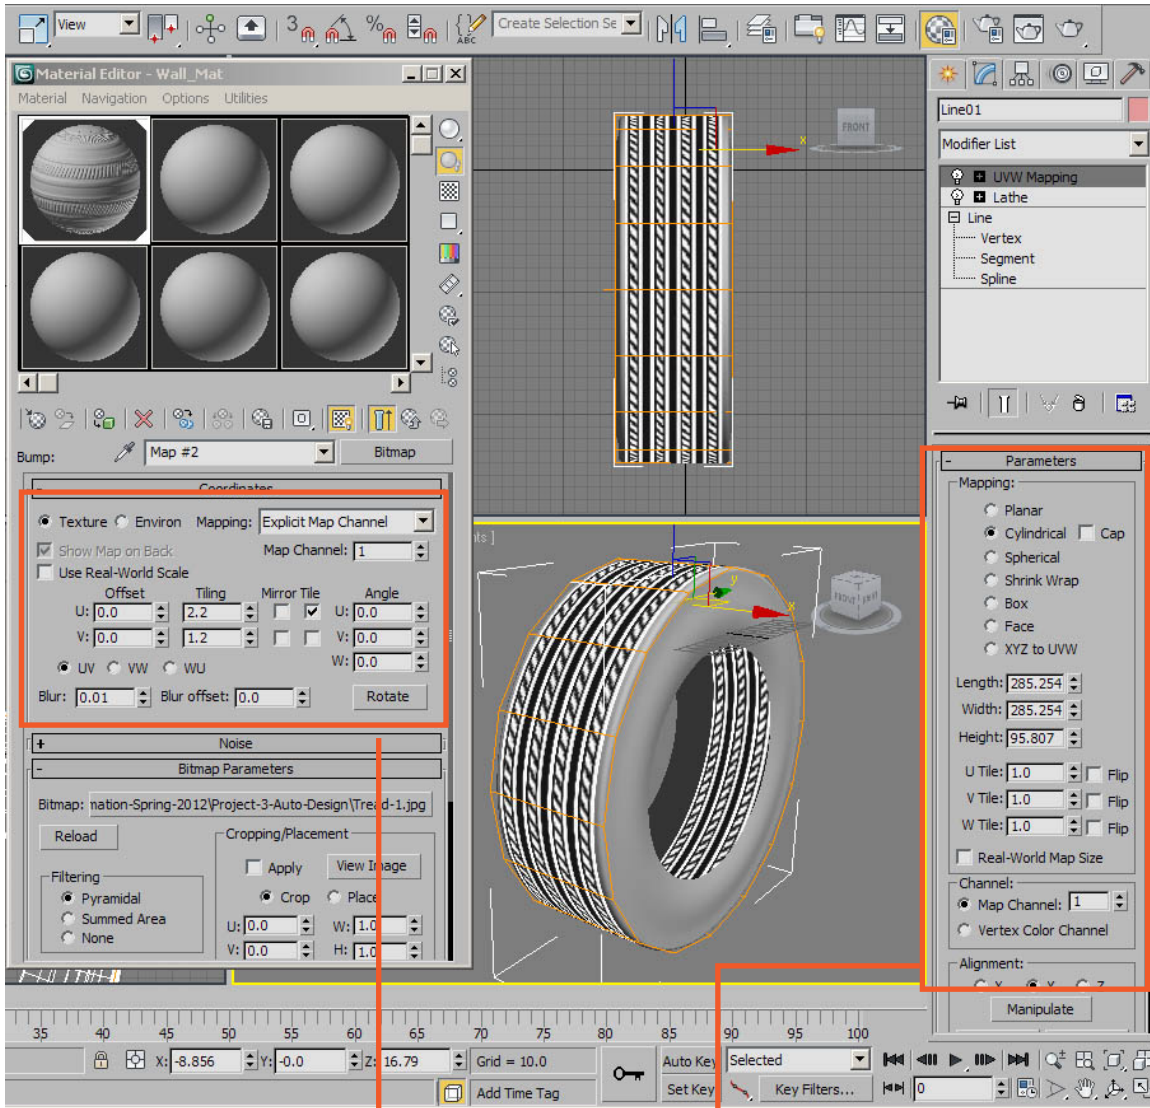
View
Create Selection Se
Material Editor - Wall_Mat
Material Navigation Options Utilities
Bump:
Map #2
Bitmap
Coordinates
Texture Environ Mapping: Explicit Map Channel
Show Map on Back
Map Channel: 1
Use Real-World Scale
Offset Tiling Mirror Tile Angle
U: 0.0 2.2 U: 0.0
V: 0.0 1.2 V: 0.0
W: 0.0
UV VW WU
Blur: 0.01 Blur offset: 0.0 Rotate
Noise
Bitmap Parameters
Bitmap: nation-Spring-2012\Project-3-Auto-Design\Trea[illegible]d-1.jpg
Reload
Cropping/Placement
Apply View Image
Crop Place
U: 0.0 W: 1.0
V: 0.0 H: 1.0
Filtering
Pyramidal
Summed Area
None
FRONT
Line01
Modifier List
UVW Mapping
Lathe
Line
Vertex
Segment
Spline
Parameters
Mapping:
Planar
Cylindrical Cap
Spherical
Shrink Wrap
Box
Face
XYZ to UVW
Length: 285.254
Width: 285.254
Height: 95.807
U Tile: 1.0 Flip
V Tile: 1.0 Flip
W Tile: 1.0 Flip
Real-World Map Size
Channel:
Map Channel: 1
Vertex Color Channel
Alignment:
Manipulate
35 40 45 50 55 60 65 70 75 80 85 90 95 100
X: -8.856 Y: -0.0 Z: 16.79 Grid = 10.0
Auto Key Selected
Set Key Key Filters...
Add Time Tag
0